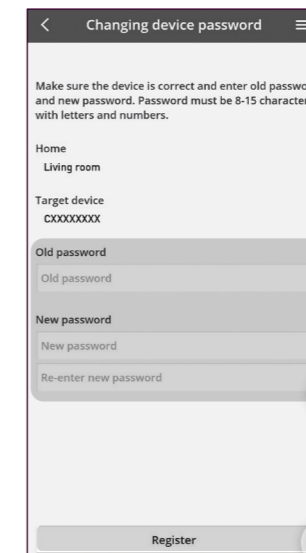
Changing device password

Make sure the device is correct and enter old passwo and new password. Password must be 8-15 character with letters and numbers.

Home
Living room

Target device
CXXXXXXXX

Old password
Old password

New password
New password
Re-enter new password

Register